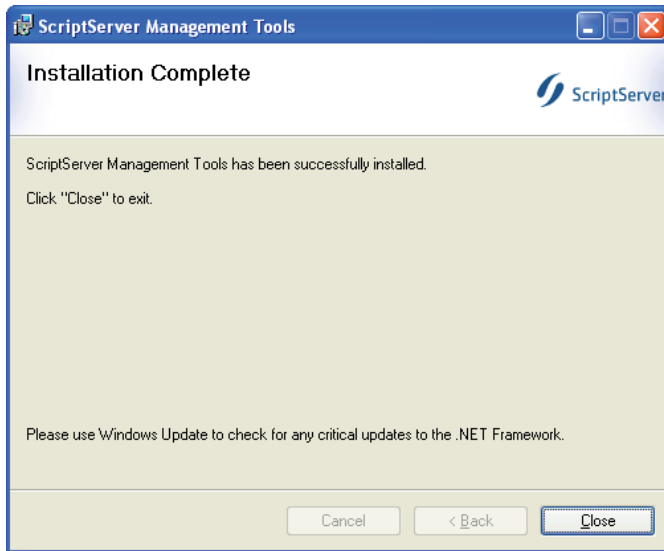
ScriptServer Management Tools

Installation Complete

ScriptServer

ScriptServer Management Tools has been successfully installed.

Click "Close" to exit.

Please use Windows Update to check for any critical updates to the .NET Framework.

Cancel

< Back

Close